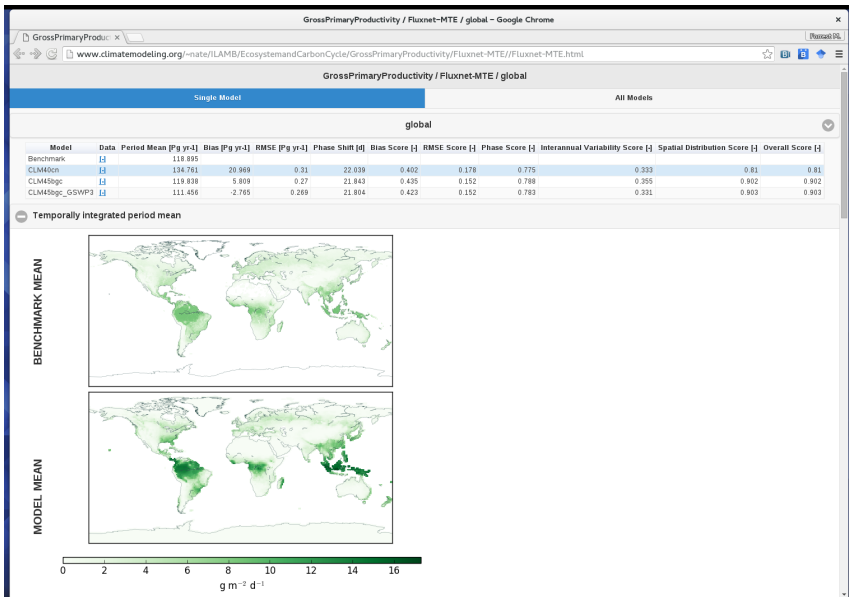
GrossPrimaryProductivity / Fluxnet-MTE / global - Google Chrome

GrossPrimaryProduc ×

Nate M.

www.climatemodeling.org/~nate/ILAMB/EcosystemandCarbonCycle/GrossPrimaryProductivity/Fluxnet-MTE//Fluxnet-MTE.html

GrossPrimaryProductivity / Fluxnet-MTE / global

Single Model

All Models

global

| Model | Data | Period Mean [Pg yr-1] | Bias [Pg yr-1] | RMSE [Pg yr-1] | Phase Shift [d] | Bias Score [-] | RMSE Score [-] | Phase Score [-] | Interannual Variability Score [-] | Spatial Distribution Score [-] | Overall Score [-] |
|---|---|---|---|---|---|---|---|---|---|---|---|
| Benchmark | [-] | 118.895 | | | | | | | | | |
| CLM40cn | [-] | 134.761 | 20.969 | 0.31 | 22.039 | 0.402 | 0.178 | 0.775 | 0.333 | 0.81 | 0.81 |
| CLM45bgc | [-] | 119.838 | 5.809 | 0.27 | 21.843 | 0.435 | 0.152 | 0.788 | 0.355 | 0.902 | 0.902 |
| CLM45bgc_GSWP3 | [-] | 111.456 | -2.765 | 0.269 | 21.804 | 0.423 | 0.152 | 0.783 | 0.331 | 0.903 | 0.903 |

Temporally integrated period mean

BENCHMARK MEAN

MODEL MEAN

0 2 4 6 8 10 12 14 16

g m$^{-2}$ d$^{-1}$